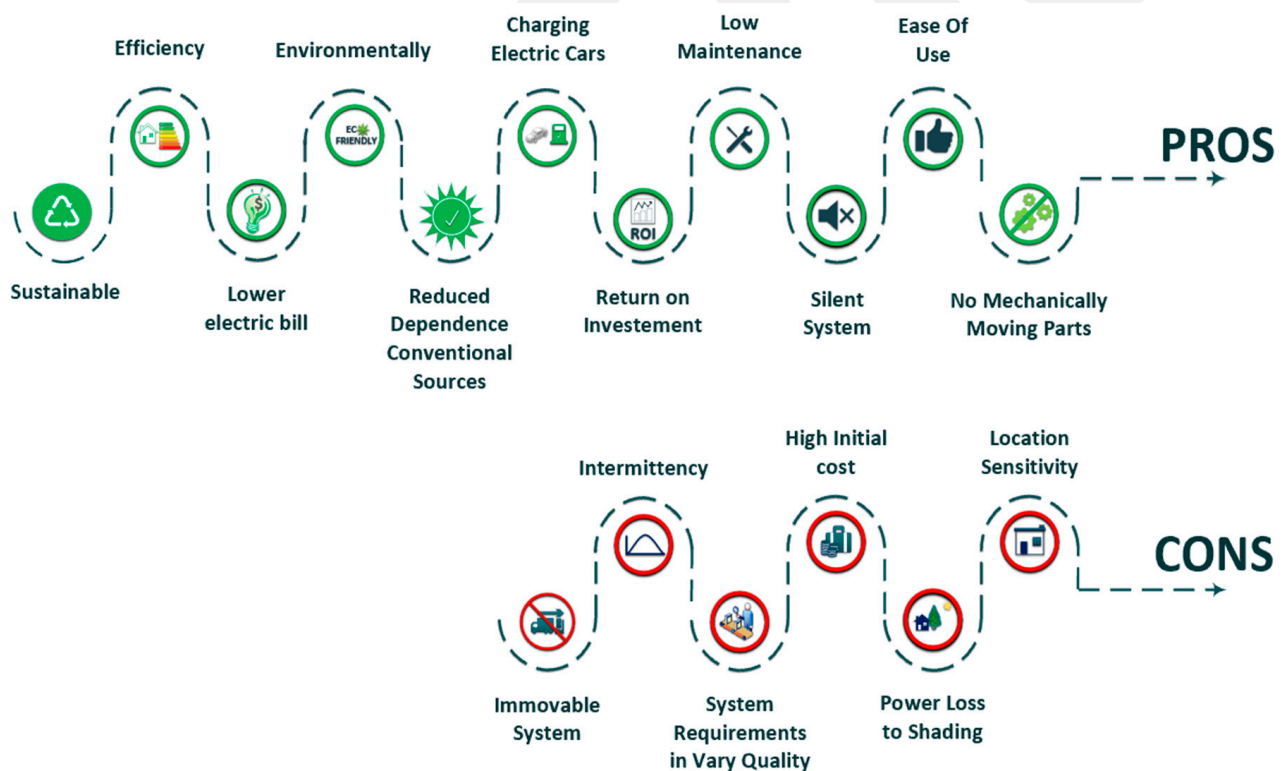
Sustainable

Efficiency

Lower electric bill

Environmentally

ECO FRIENDLY

Reduced Dependence Conventional Sources

Charging Electric Cars

ROI

Return on Investement

Low Maintenance

Silent System

Ease Of Use

No Mechanically Moving Parts

PROS

Immovable System

Intermittency

System Requirements in Vary Quality

High Initial cost

Power Loss to Shading

Location Sensitivity

CONS